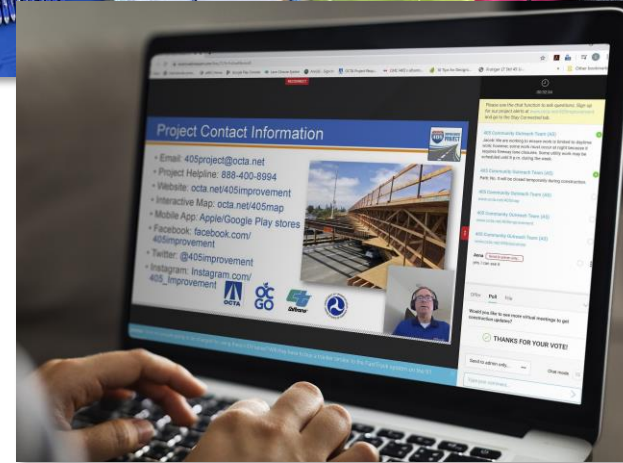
Project Contact Information

• Email: 405project@octa.net
• Project Helpline: 888-400-8994
• Website: octa.net/405improvement
• Interactive Map: octa.net/405map
• Mobile App: Apple/Google Play stores
• Facebook: facebook.com/405improvement
• Twitter: @405improvement
• Instagram: Instagram.com/405_improvement

405 IMPROVEMENT PROJECT

OCTA

OC GO

Caltrans

405 Community Outreach Team (AS)

405 Community Outreach Team (AS)

405 Community Outreach Team (AS)

405 Community Outreach Team (AS)

405 Community Outreach Team (AS)

Chat Poll File

Would you like to see more virtual meetings to get construction updates?

THANKS FOR YOUR VOTE!

Send to admin only

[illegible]